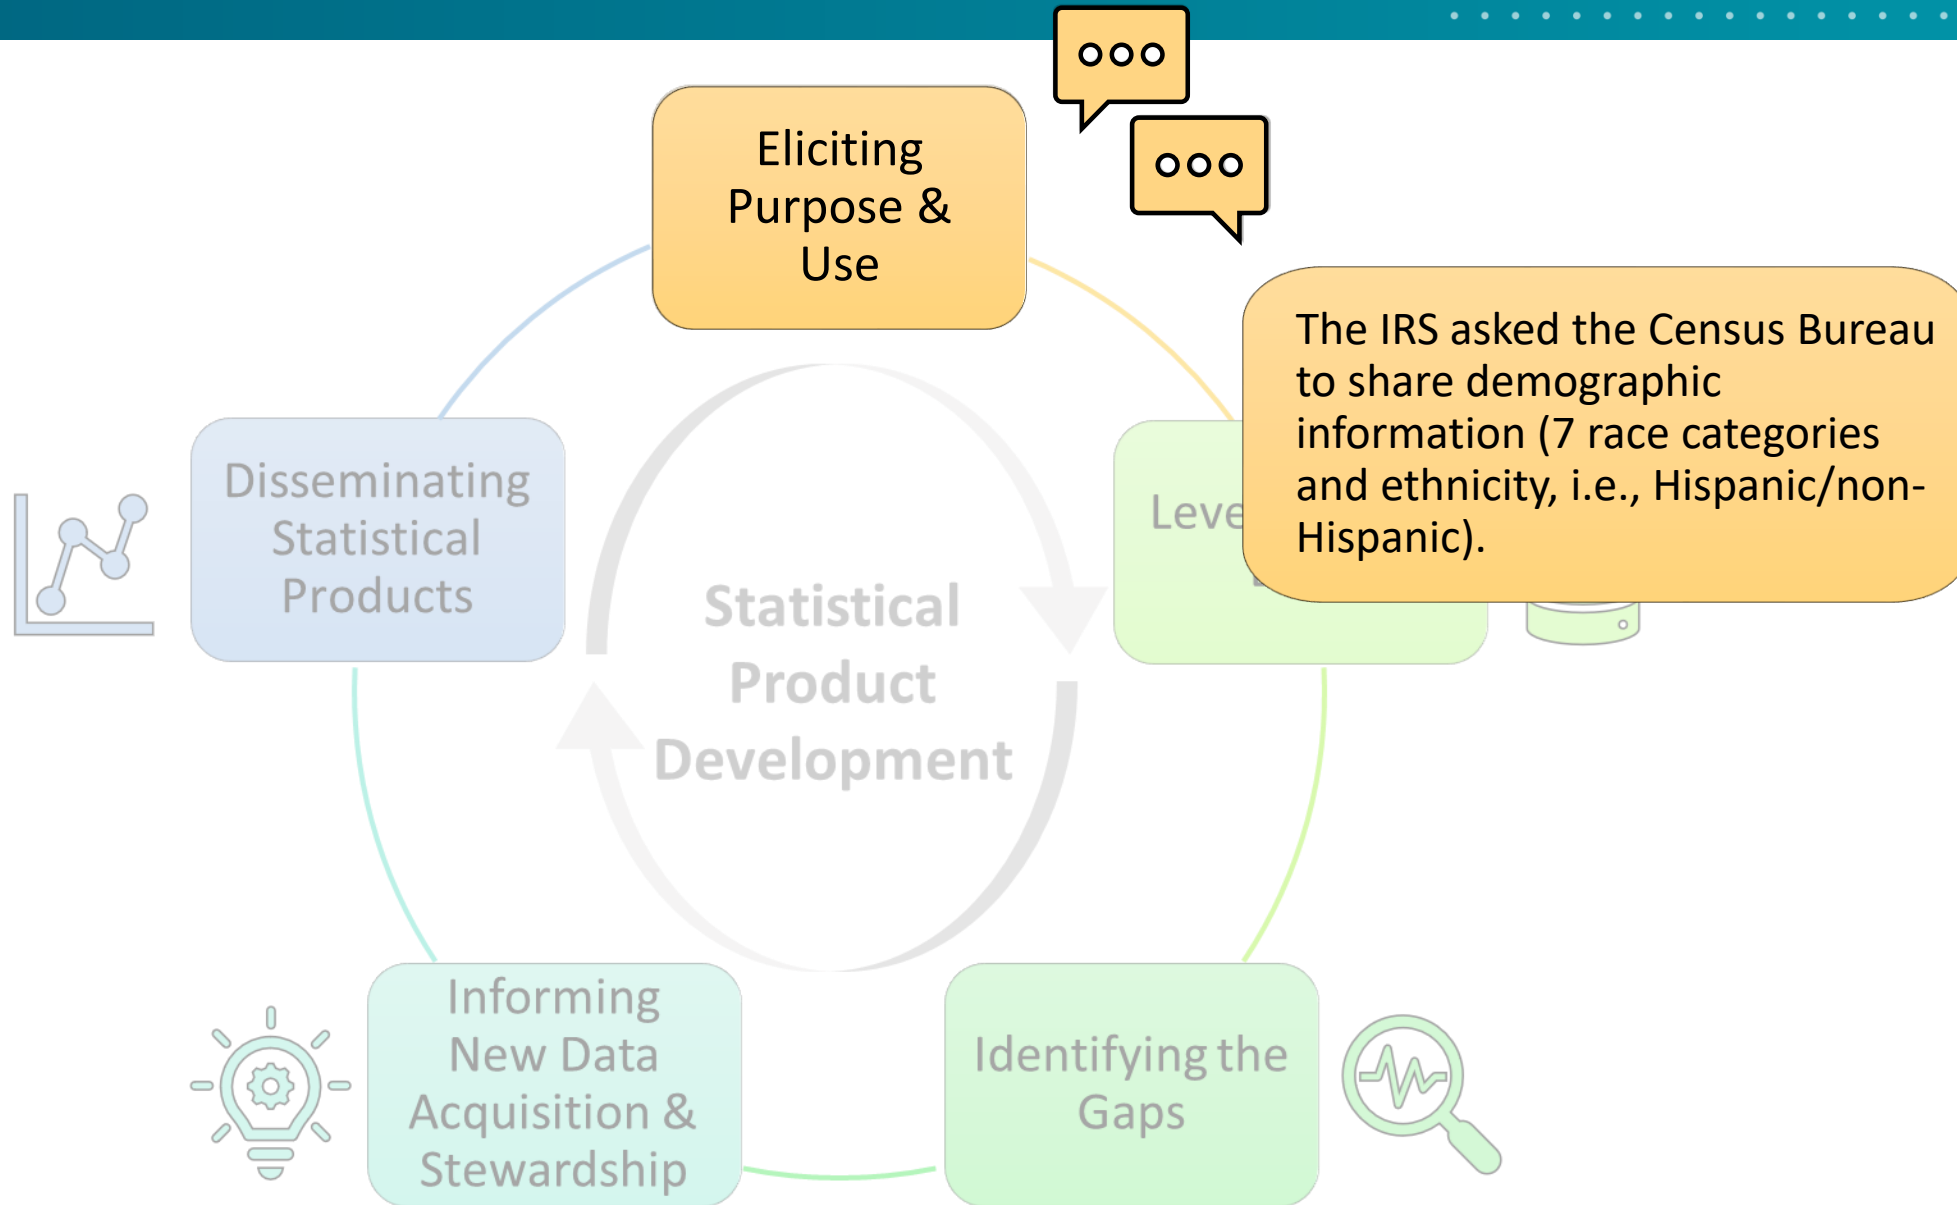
Eliciting Purpose & Use

The IRS asked the Census Bureau to share demographic information (7 race categories and ethnicity, i.e., Hispanic/non-Hispanic).

Leve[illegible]

Disseminating Statistical Products

Statistical Product Development

Informing New Data Acquisition & Stewardship

Identifying the Gaps